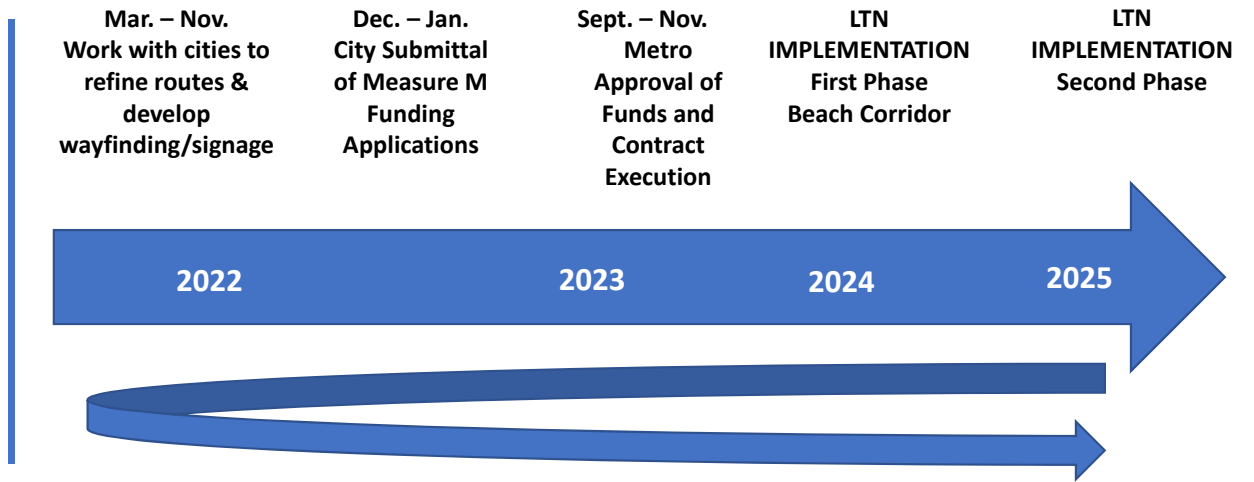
Mar. – Nov.
Work with cities to refine routes & develop wayfinding/signage

Dec. – Jan.
City Submittal of Measure M Funding Applications

Sept. – Nov.
Metro Approval of Funds and Contract Execution

LTN IMPLEMENTATION
First Phase
Beach Corridor

LTN IMPLEMENTATION
Second Phase

2022

2023

2024

2025